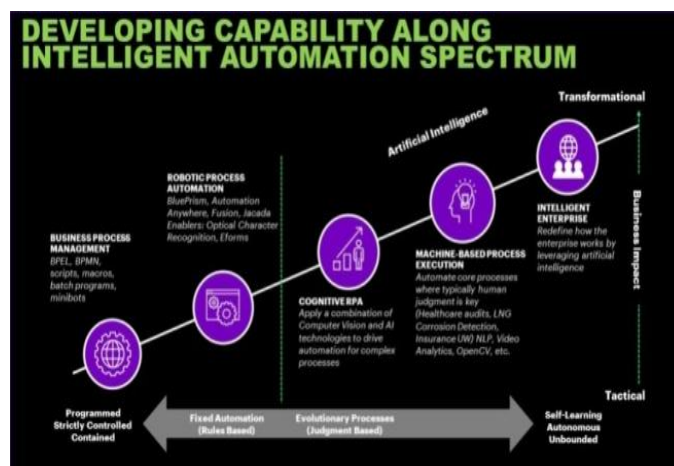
DEVELOPING CAPABILITY ALONG INTELLIGENT AUTOMATION SPECTRUM

Transformational

Artificial Intelligence

Business Impact

BUSINESS PROCESS MANAGEMENT
BPEL, BPMN, scripts, macros, batch programs, minibots

ROBOTIC PROCESS AUTOMATION
BluePrism, Automation Anywhere, Fusion, Jacada Enablers: Optical Character Recognition, Eforms

COGNITIVE RPA
Apply a combination of Computer Vision and AI technologies to drive automation for complex processes

MACHINE-BASED PROCESS EXECUTION
Automate core processes where typically human judgment is key (Healthcare audits, LNG Corrosion Detection, Insurance UW) NLP, Video Analytics, OpenCV, etc.

INTELLIGENT ENTERPRISE
Redefine how the enterprise works by leveraging artificial intelligence

Tactical

Programmed
Strictly Controlled
Contained

Fixed Automation
(Rules Based)

Evolutionary Processes
(Judgment Based)

Self-Learning
Autonomous
Unbounded